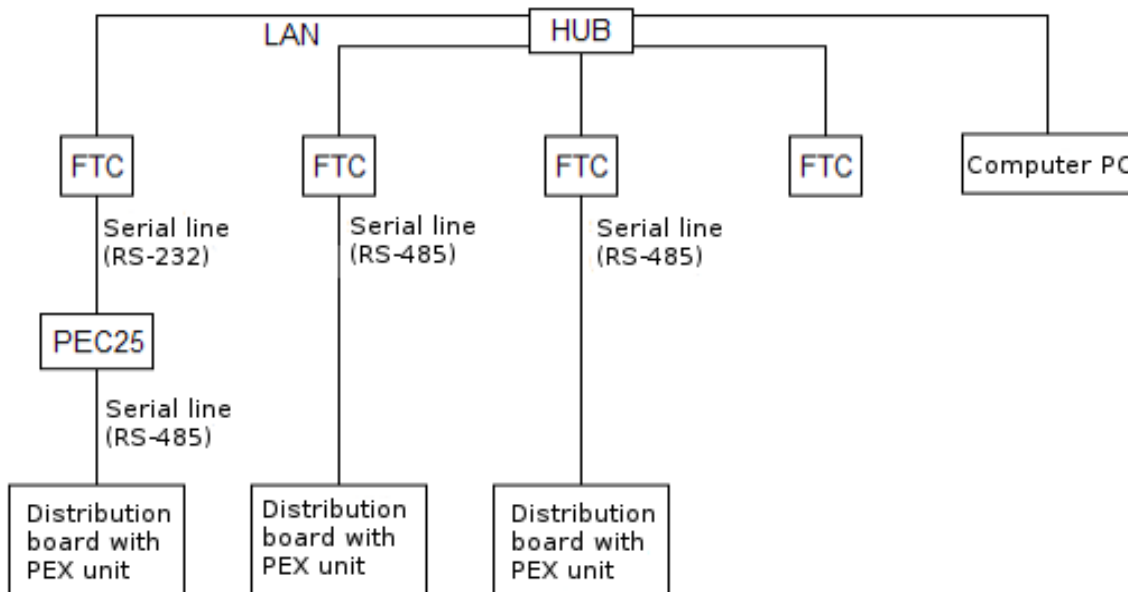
LAN

HUB

FTC

FTC

FTC

FTC

Computer PC

Serial line (RS-232)

Serial line (RS-485)

Serial line (RS-485)

PEC25

Serial line (RS-485)

Distribution board with PEX unit

Distribution board with PEX unit

Distribution board with PEX unit